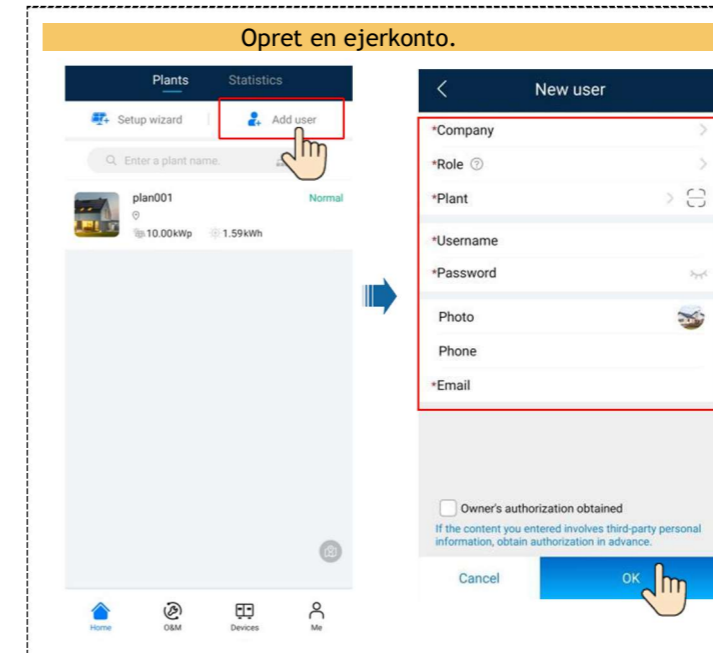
Opret en ejerkonto.

Plants Statistics

Setup wizard

Add user

Enter a plant name.

plan001

Normal

10.00kWp 1.59kWh

Home O&M Devices Me

New user

*Company

*Role

*Plant

*Username

*Password

Photo

Phone

*Email

Owner's authorization obtained

If the content you entered involves third-party personal information, obtain authorization in advance.

Cancel

OK